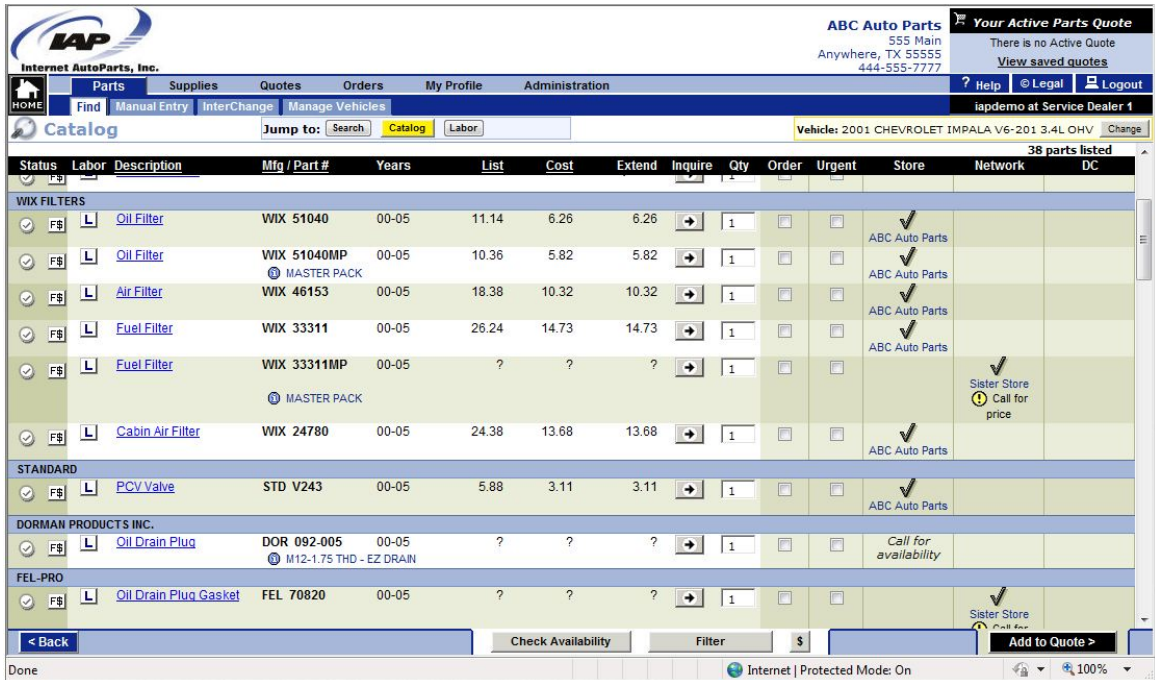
IAP
Internet AutoParts, Inc.

ABC Auto Parts
555 Main
Anywhere, TX 55555
444-555-7777

Your Active Parts Quote
There is no Active Quote
View saved quotes

HOME
Parts Supplies Quotes Orders My Profile Administration
? Help © Legal Logout
Find Manual Entry InterChange Manage Vehicles
iapdemo at Service Dealer 1

Catalog
Jump to: Search Catalog Labor
Vehicle: 2001 CHEVROLET IMPALA V6-201 3.4L OHV Change
38 parts listed

| Status | Labor | Description | Mfg / Part # | Years | List | Cost | Extend | Inquire | Qty | Order | Urgent | Store | Network | DC |
|---|---|---|---|---|---|---|---|---|---|---|---|---|---|---|
| WIX FILTERS | | | | | | | | | | | | | | |
| F$ | L | Oil Filter | WIX 51040 | 00-05 | 11.14 | 6.26 | 6.26 | | 1 | | | ABC Auto Parts | | |
| F$ | L | Oil Filter | WIX 51040MP MASTER PACK | 00-05 | 10.36 | 5.82 | 5.82 | | 1 | | | ABC Auto Parts | | |
| F$ | L | Air Filter | WIX 46153 | 00-05 | 18.38 | 10.32 | 10.32 | | 1 | | | ABC Auto Parts | | |
| F$ | L | Fuel Filter | WIX 33311 | 00-05 | 26.24 | 14.73 | 14.73 | | 1 | | | ABC Auto Parts | | |
| F$ | L | Fuel Filter | WIX 33311MP MASTER PACK | 00-05 | ? | ? | ? | | 1 | | | | Sister Store Call for price | |
| F$ | L | Cabin Air Filter | WIX 24780 | 00-05 | 24.38 | 13.68 | 13.68 | | 1 | | | ABC Auto Parts | | |
| STANDARD | | | | | | | | | | | | | | |
| F$ | L | PCV Valve | STD V243 | 00-05 | 5.88 | 3.11 | 3.11 | | 1 | | | ABC Auto Parts | | |
| DORMAN PRODUCTS INC. | | | | | | | | | | | | | | |
| F$ | L | Oil Drain Plug | DOR 092-005 M12-1.75 THD - EZ DRAIN | 00-05 | ? | ? | ? | | 1 | | | Call for availability | | |
| FEL-PRO | | | | | | | | | | | | | | |
| F$ | L | Oil Drain Plug Gasket | FEL 70820 | 00-05 | ? | ? | ? | | 1 | | | | Sister Store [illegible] | |

< Back Check Availability Filter $ Add to Quote >

Done Internet | Protected Mode: On 100%